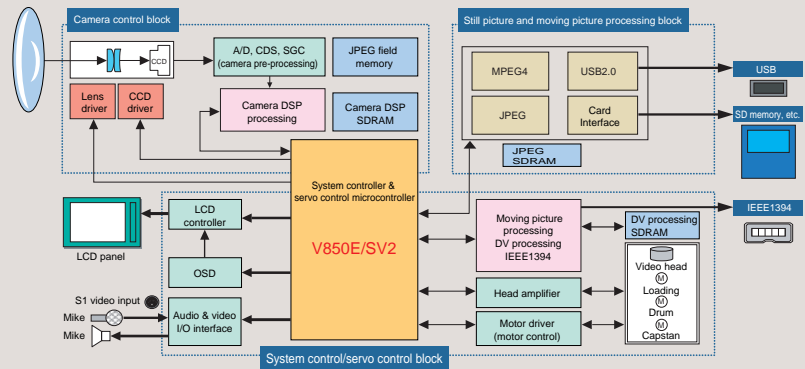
Camera control block

CCD

A/D, CDS, SGC (camera pre-processing)

JPEG field memory

Lens driver

CCD driver

Camera DSP processing

Camera DSP SDRAM

Still picture and moving picture processing block

MPEG4

USB2.0

JPEG

Card Interface

JPEG SDRAM

USB

SD memory, etc.

System controller & servo control microcontroller

V850E/SV2

LCD controller

OSD

Audio & video I/O interface

LCD panel

S1 video input

Mike

Mike

Moving picture processing DV processing IEEE1394

DV processing SDRAM

IEEE1394

Video head

M

Loading

M

Drum

M

Capstan

Head amplifier

Motor driver (motor control)

System control/servo control block